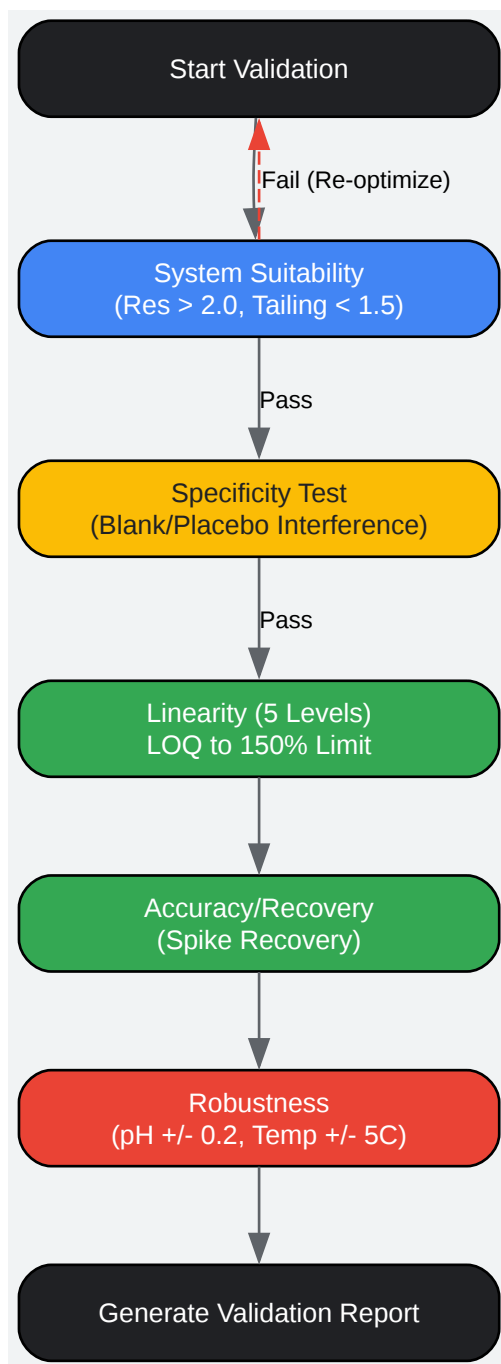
Start Validation

Fail (Re-optimize)

System Suitability
(Res > 2.0, Tailing < 1.5)

Pass

Specificity Test
(Blank/Placebo Interference)

Pass

Linearity (5 Levels)
LOQ to 150% Limit

Accuracy/Recovery
(Spike Recovery)

Robustness
(pH +/- 0.2, Temp +/- 5C)

Generate Validation Report